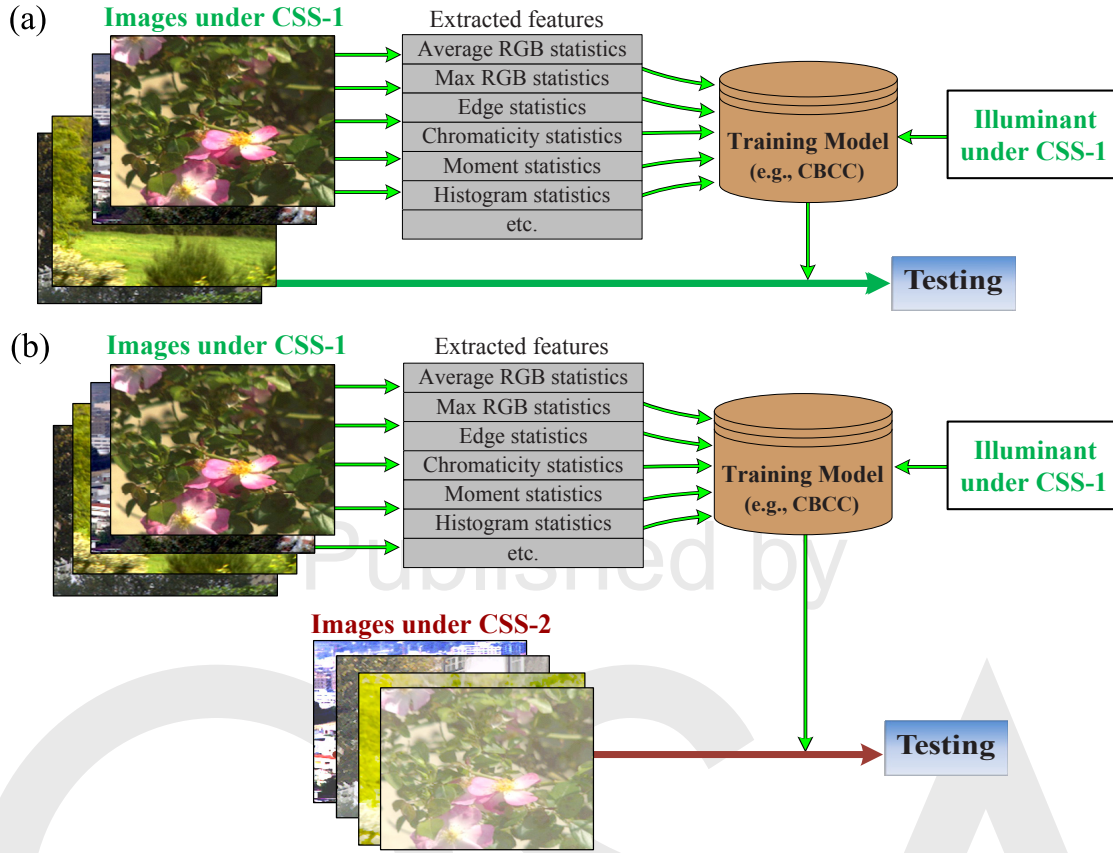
(a)
Images under CSS-1

Extracted features

| Average RGB statistics |
|---|
| Max RGB statistics |
| Edge statistics |
| Chromaticity statistics |
| Moment statistics |
| Histogram statistics |
| etc. |

Training Model
(e.g., CBCC)

Illuminant under CSS-1

Testing

(b)
Images under CSS-1

Extracted features

| Average RGB statistics |
|---|
| Max RGB statistics |
| Edge statistics |
| Chromaticity statistics |
| Moment statistics |
| Histogram statistics |
| etc. |

Training Model
(e.g., CBCC)

Illuminant under CSS-1

Published by

Images under CSS-2

Testing